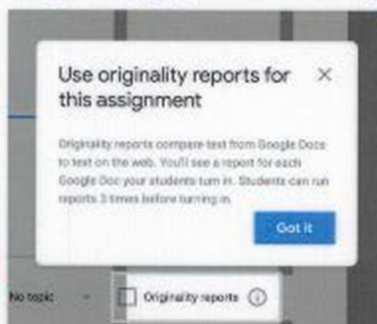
Use originality reports for this assignment

×

Originality reports compare text from Google Docs to text on the web. You'll see a report for each Google Doc your students turn in. Students can run reports 3 times before turning in.

Got it

No topic

Originality reports ⓘ